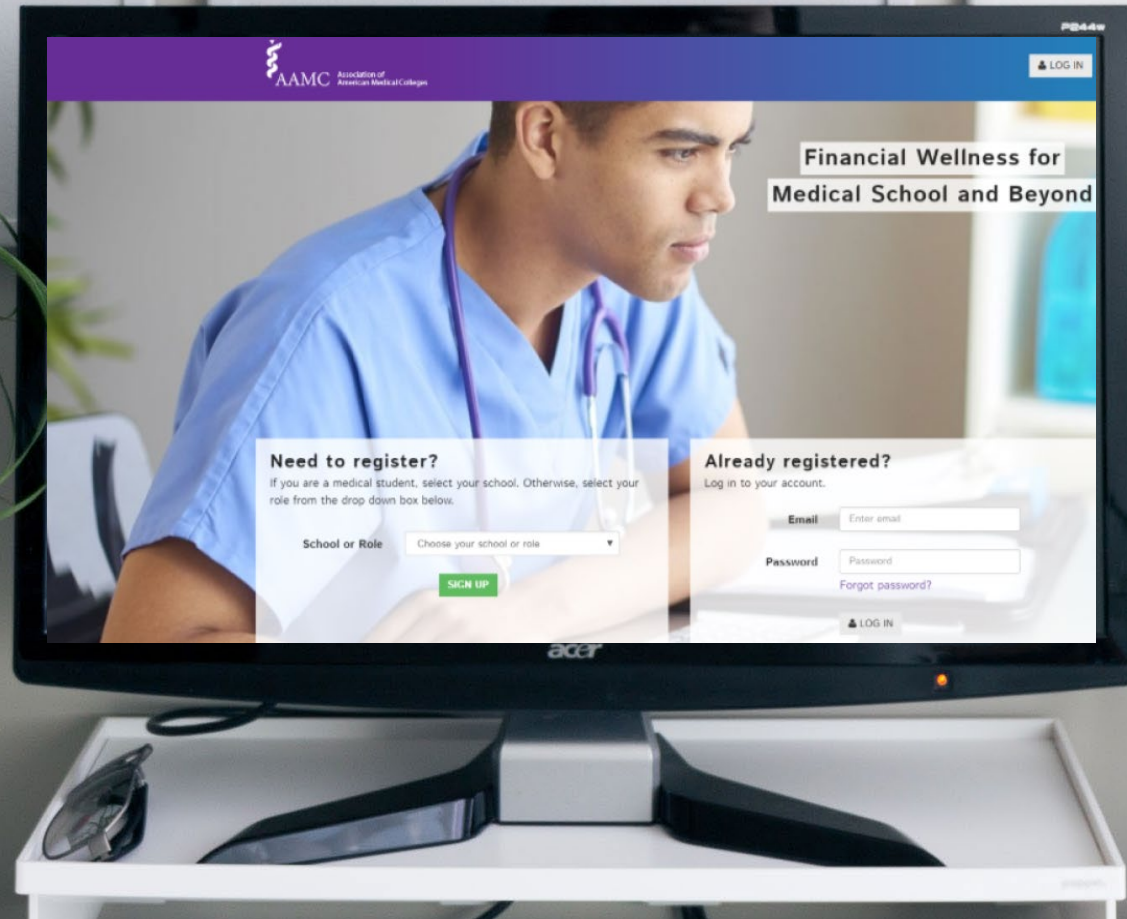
P244w

AAMC Association of American Medical Colleges

LOG IN

Financial Wellness for Medical School and Beyond

Need to register?
If you are a medical student, select your school. Otherwise, select your role from the drop down box below.

School or Role Choose your school or role

SIGN UP

Already registered?
Log in to your account.

Email Enter email

Password Password

Forgot password?

LOG IN

acer